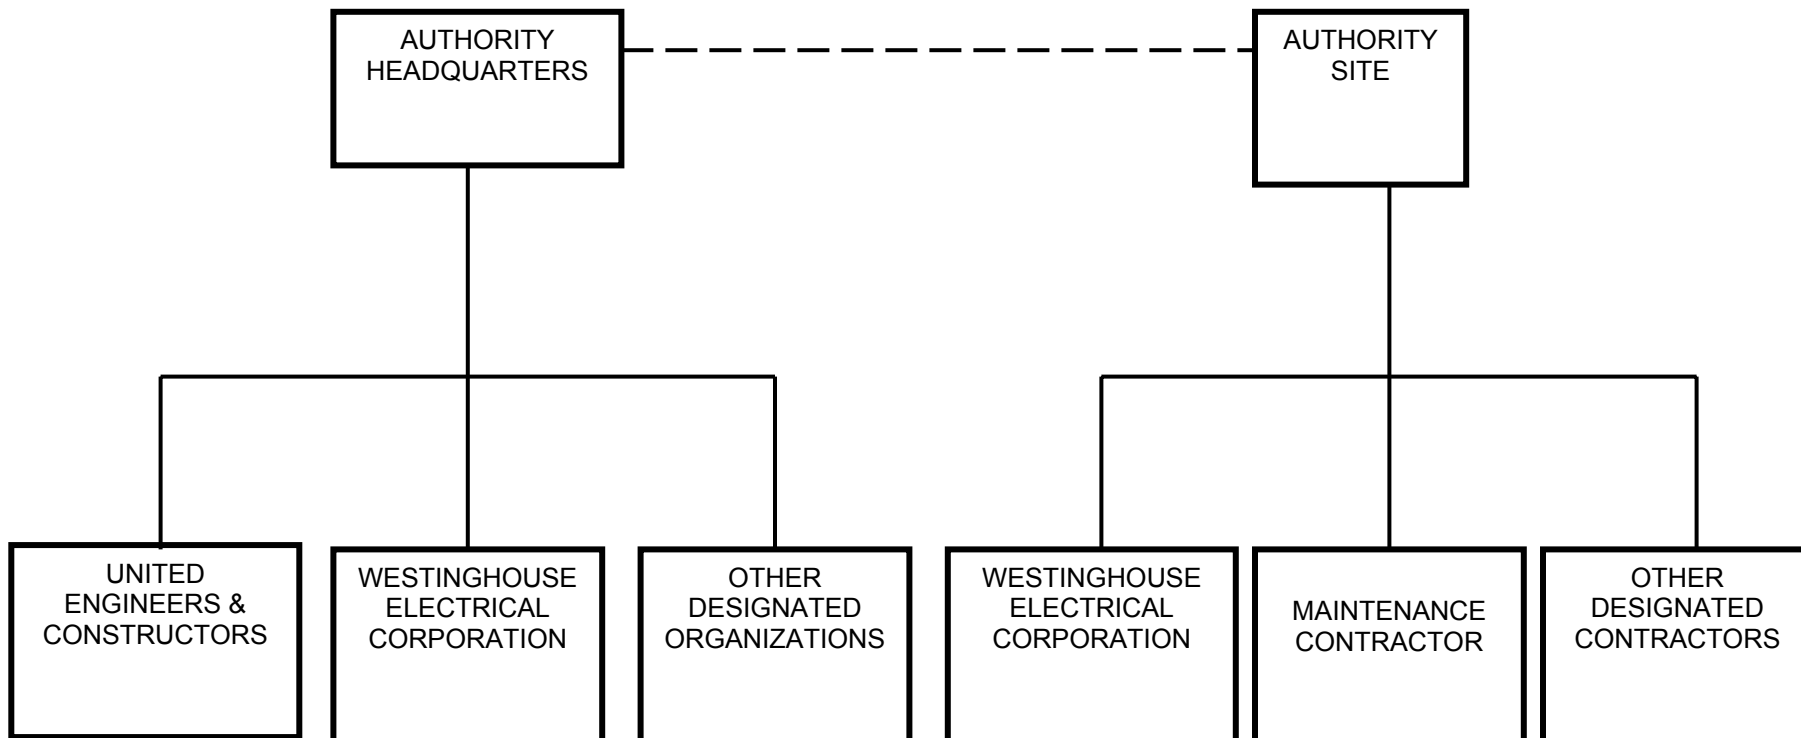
AUTHORITY HEADQUARTERS

AUTHORITY SITE

UNITED ENGINEERS & CONSTRUCTORS

WESTINGHOUSE ELECTRICAL CORPORATION

OTHER DESIGNATED ORGANIZATIONS

WESTINGHOUSE ELECTRICAL CORPORATION

MAINTENANCE CONTRACTOR

OTHER DESIGNATED CONTRACTORS